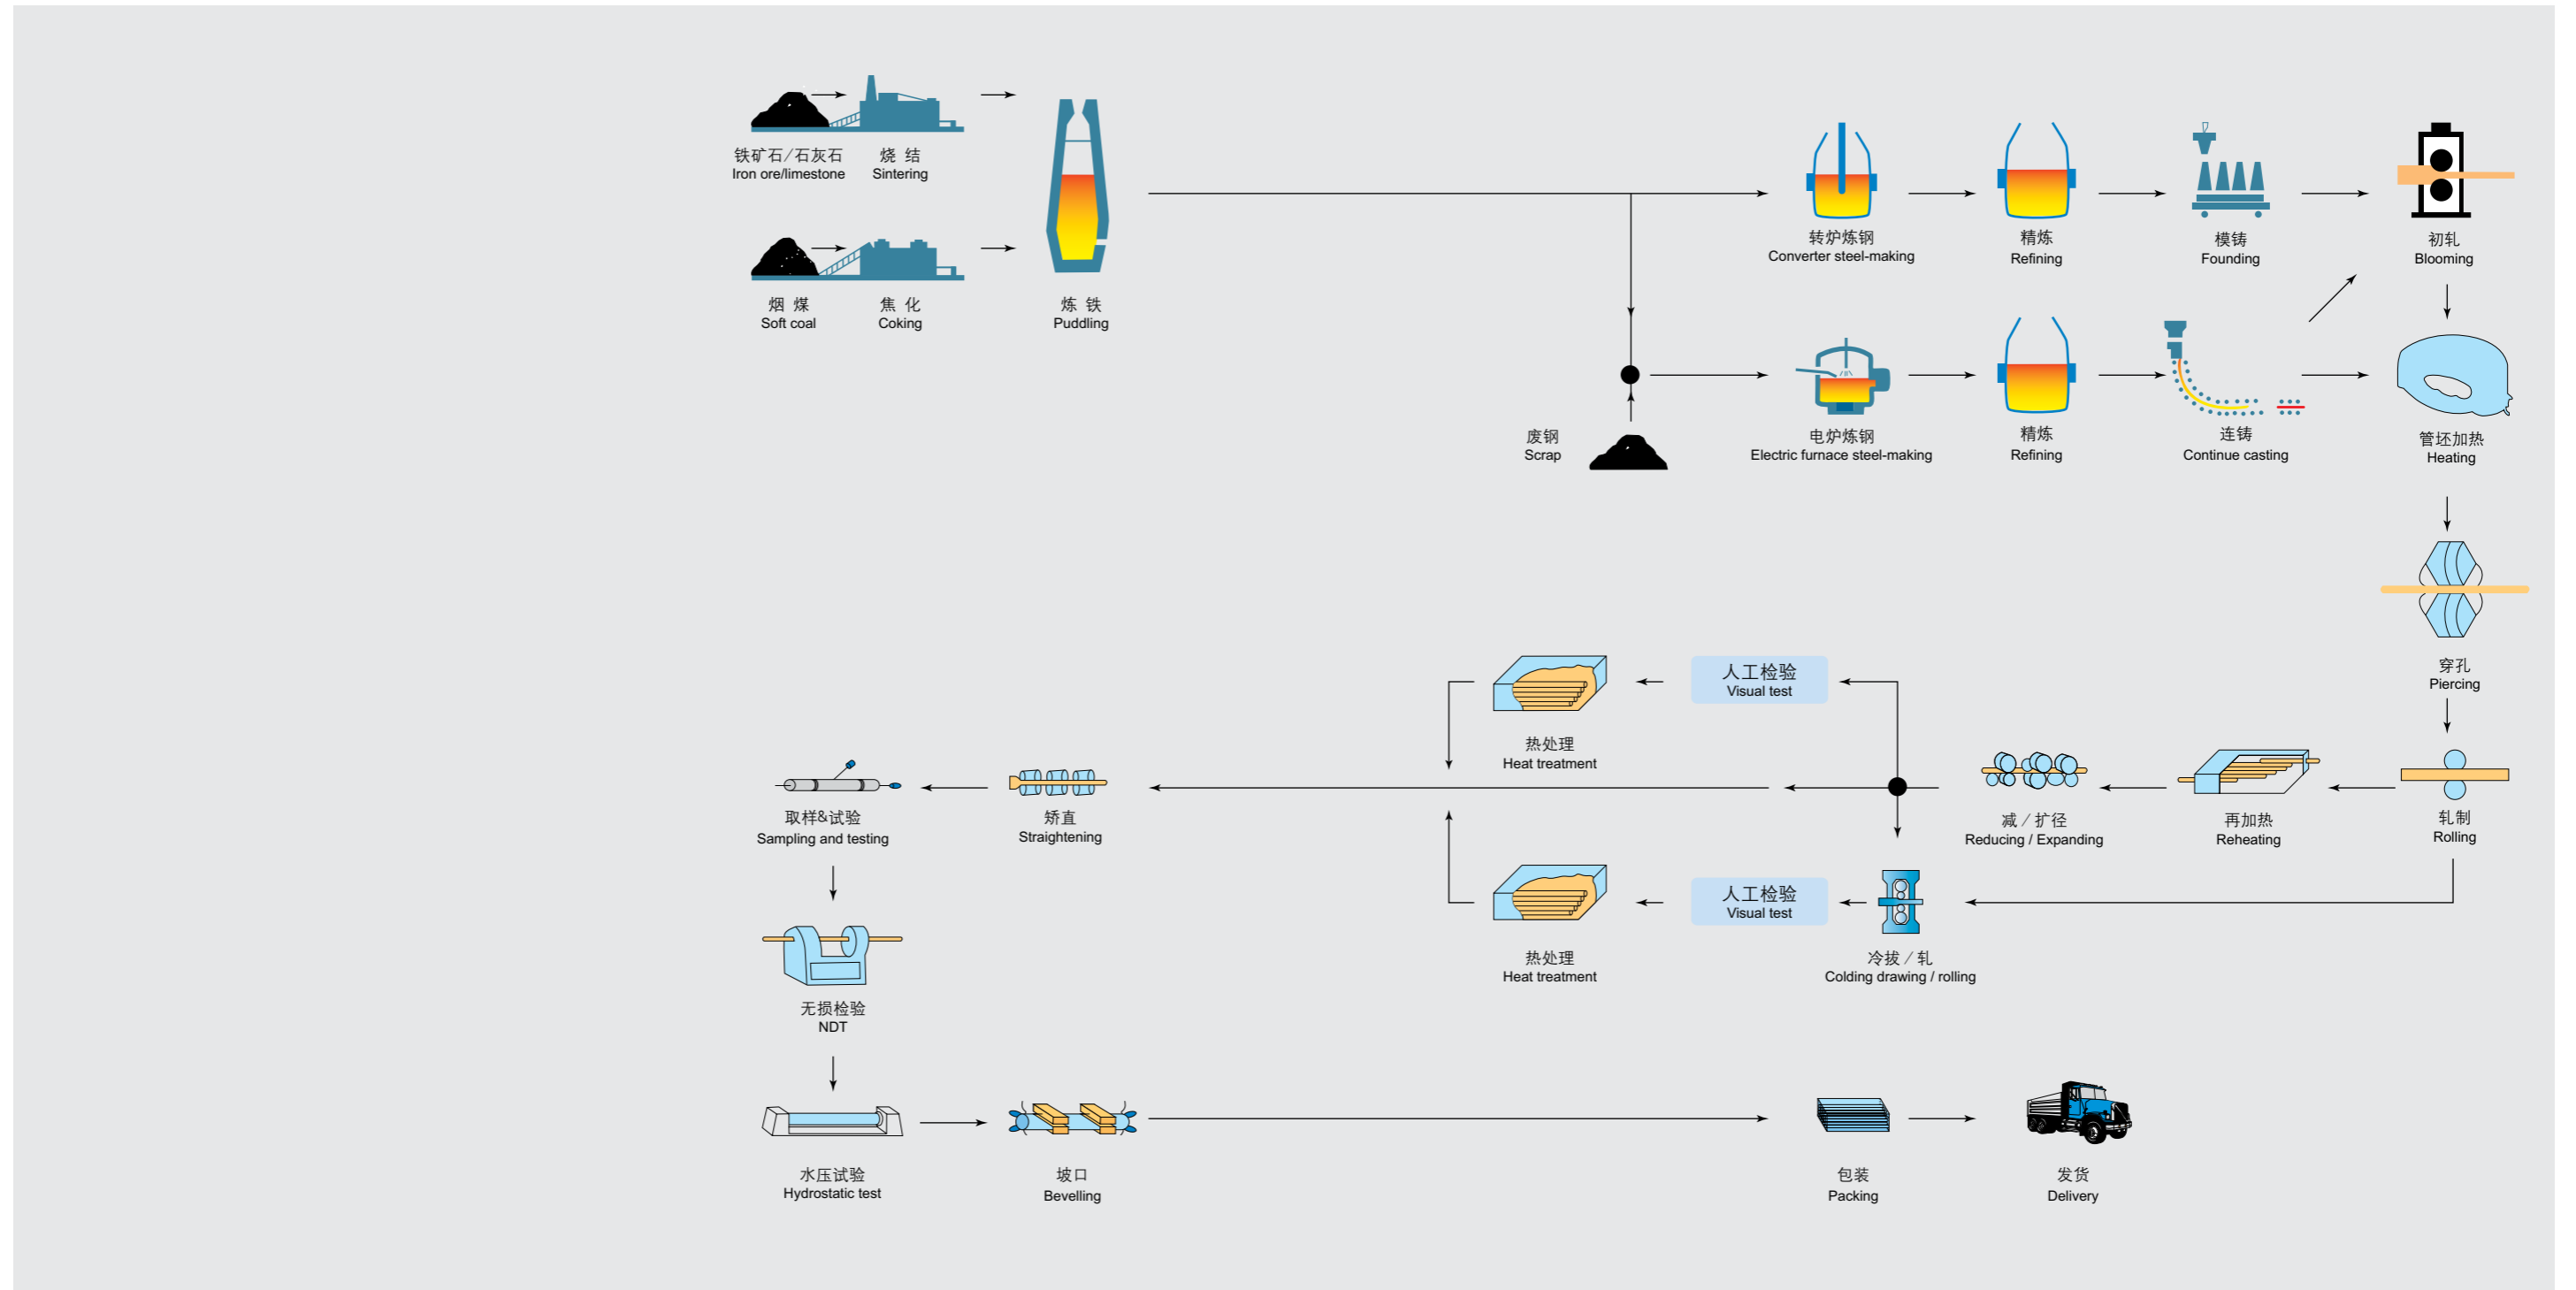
铁矿石/石灰石
Iron ore/limestone

烧 结
Sintering

烟 煤
Soft coal

焦 化
Coking

炼 铁
Puddling

转炉炼钢
Converter steel-making

精炼
Refining

模铸
Founding

初轧
Blooming

废钢
Scrap

电炉炼钢
Electric furnace steel-making

精炼
Refining

连铸
Continue casting

管坯加热
Heating

穿孔
Piercing

人工检验
Visual test

热处理
Heat treatment

取样&试验
Sampling and testing

矫直
Straightening

减/扩径
Reducing / Expanding

再加热
Reheating

轧制
Rolling

人工检验
Visual test

热处理
Heat treatment

冷拔/轧
Colding drawing / rolling

无损检验
NDT

水压试验
Hydrostatic test

坡口
Bevelling

包装
Packing

发货
Delivery